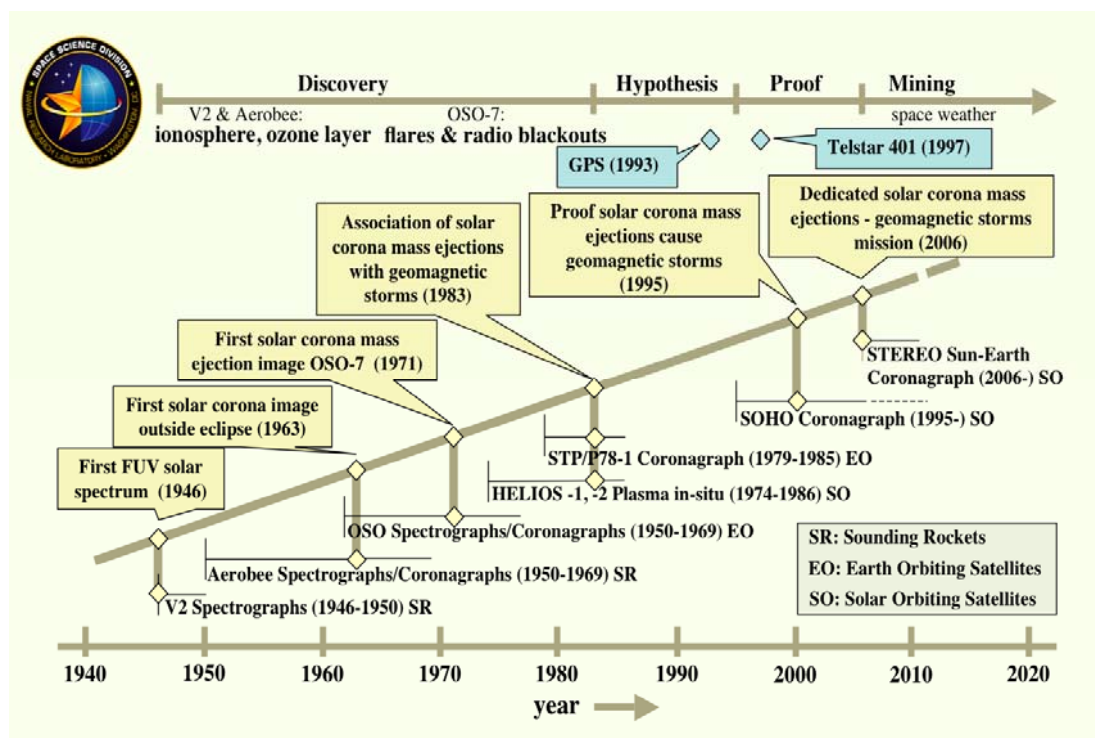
SPACE SCIENCE DIVISION
NAVAL RESEARCH LABORATORY • WASHINGTON, DC

Discovery
Hypothesis
Proof
Mining

V2 & Aerobee:
ionosphere, ozone layer
OSO-7:
flares & radio blackouts
space weather

GPS (1993)
Telstar 401 (1997)

Dedicated solar corona mass ejections - geomagnetic storms mission (2006)

Proof solar corona mass ejections cause geomagnetic storms (1995)

Association of solar corona mass ejections with geomagnetic storms (1983)

First solar corona mass ejection image OSO-7 (1971)

First solar corona image outside eclipse (1963)

First FUV solar spectrum (1946)

STEREO Sun-Earth Coronagraph (2006-) SO
SOHO Coronagraph (1995-) SO
STP/P78-1 Coronagraph (1979-1985) EO
HELIOS -1, -2 Plasma in-situ (1974-1986) SO
OSO Spectrographs/Coronagraphs (1950-1969) EO
Aerobee Spectrographs/Coronagraphs (1950-1969) SR
V2 Spectrographs (1946-1950) SR

SR: Sounding Rockets
EO: Earth Orbiting Satellites
SO: Solar Orbiting Satellites

1940 1950 1960 1970 1980 1990 2000 2010 2020
year